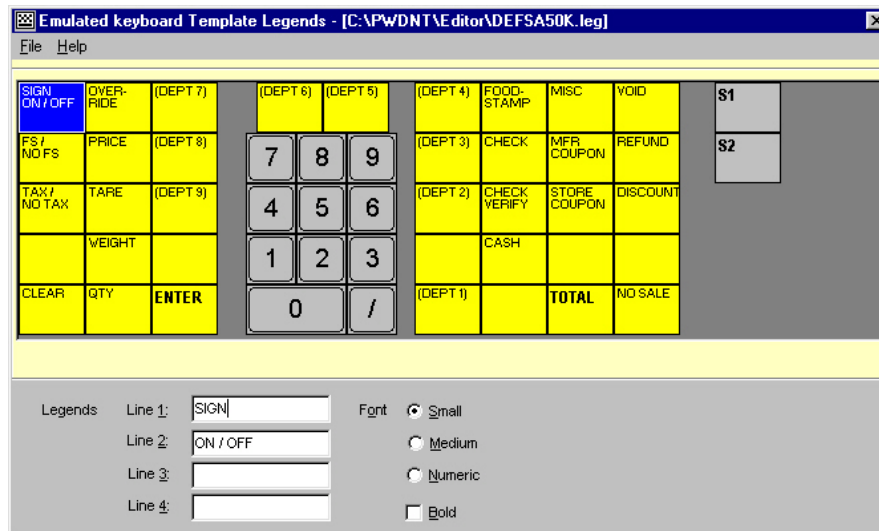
Emulated keyboard Template Legends - [C:\PWDNT\Editor\DEFSA50K.leg]

File Help

| SIGN ON / OFF | OVER-RIDE | (DEPT 7) |
|---|---|---|
| FS / NO FS | PRICE | (DEPT 8) |
| TAX / NO TAX | TARE | (DEPT 9) |
| | WEIGHT | |
| CLEAR | QTY | ENTER |

| (DEPT 6) | (DEPT 5) |
|---|---|

| 7 | 8 | 9 |
|---|---|---|
| 4 | 5 | 6 |
| 1 | 2 | 3 |
| 0 | | / |

| (DEPT 4) | FOOD-STAMP | MISC | VOID |
|---|---|---|---|
| (DEPT 3) | CHECK | MFR COUPON | REFUND |
| (DEPT 2) | CHECK VERIFY | STORE COUPON | DISCOUNT |
| | CASH | | |
| (DEPT 1) | | TOTAL | NO SALE |

S1

S2

Legends Line 1: SIGN
Line 2: ON / OFF
Line 3:
Line 4:

Font Small
Medium
Numeric
Bold